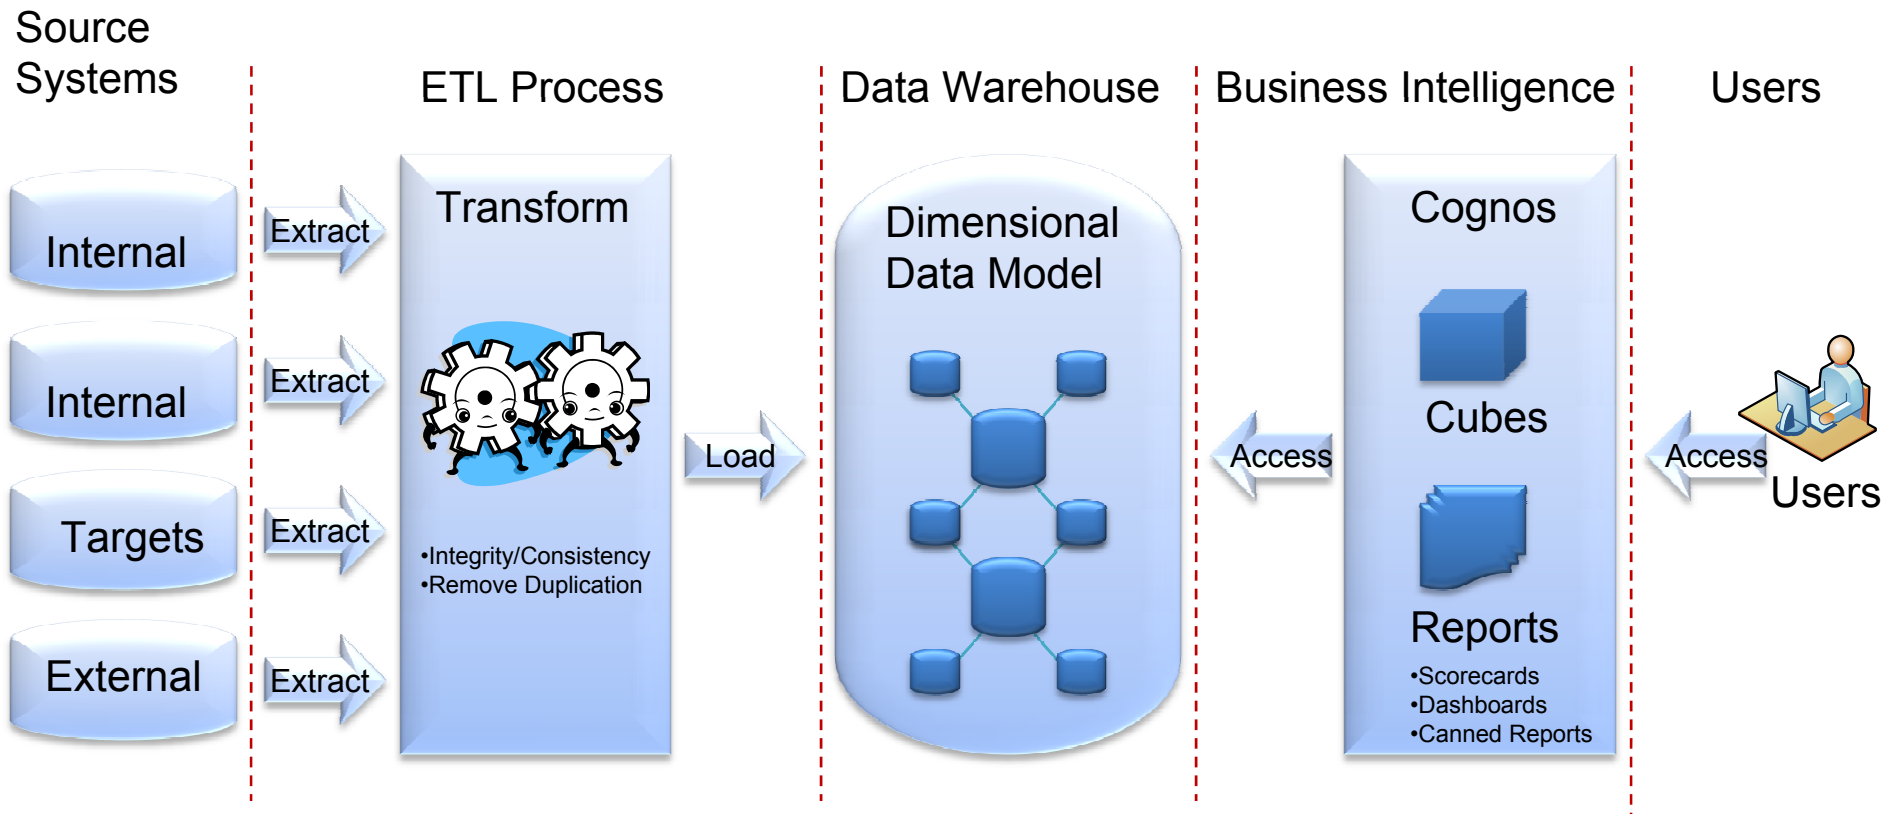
Source Systems

ETL Process

Data Warehouse

Business Intelligence

Users

Internal

Internal

Targets

External

Extract

Extract

Extract

Extract

Transform

•Integrity/Consistency
•Remove Duplication

Load

Dimensional Data Model

Access

Cognos

Cubes

Reports

•Scorecards
•Dashboards
•Canned Reports

Access

Users